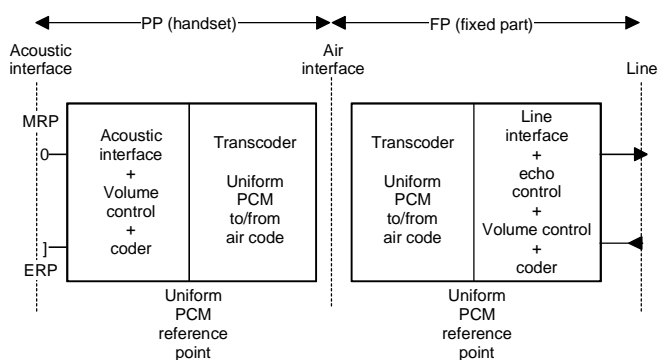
PP (handset)

FP (fixed part)

Acoustic interface

Air interface

Line

MRP

0

]

ERP

Acoustic interface + Volume control + coder

Transcoder

Uniform PCM to/from air code

Transcoder

Uniform PCM to/from air code

Line interface + echo control + Volume control + coder

Uniform PCM reference point

Uniform PCM reference point